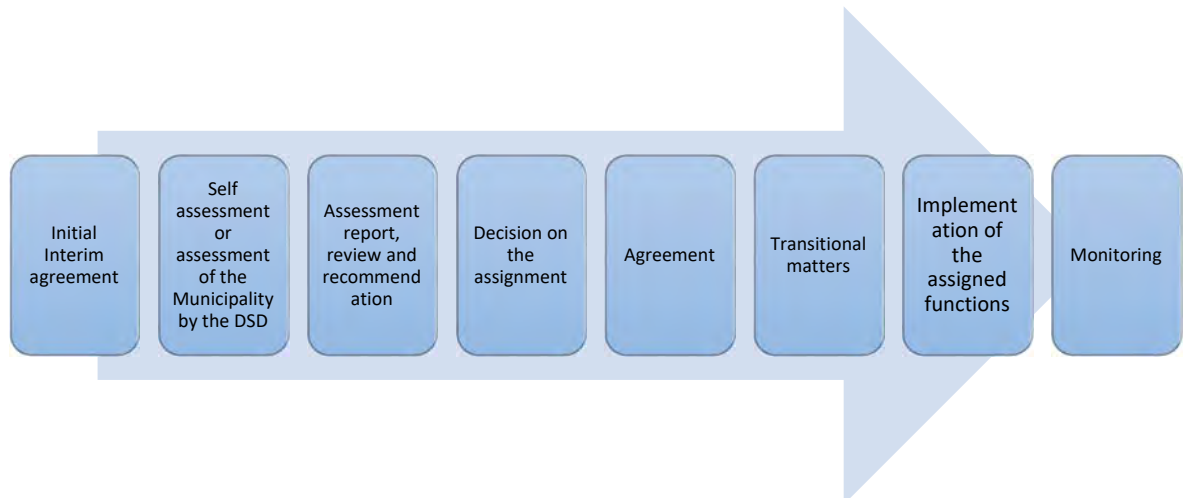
Initial Interim agreement

Self assessment or assessment of the Municipality by the DSD

Assessment report, review and recommendation

Decision on the assignment

Agreement

Transitional matters

Implementation of the assigned functions

Monitoring